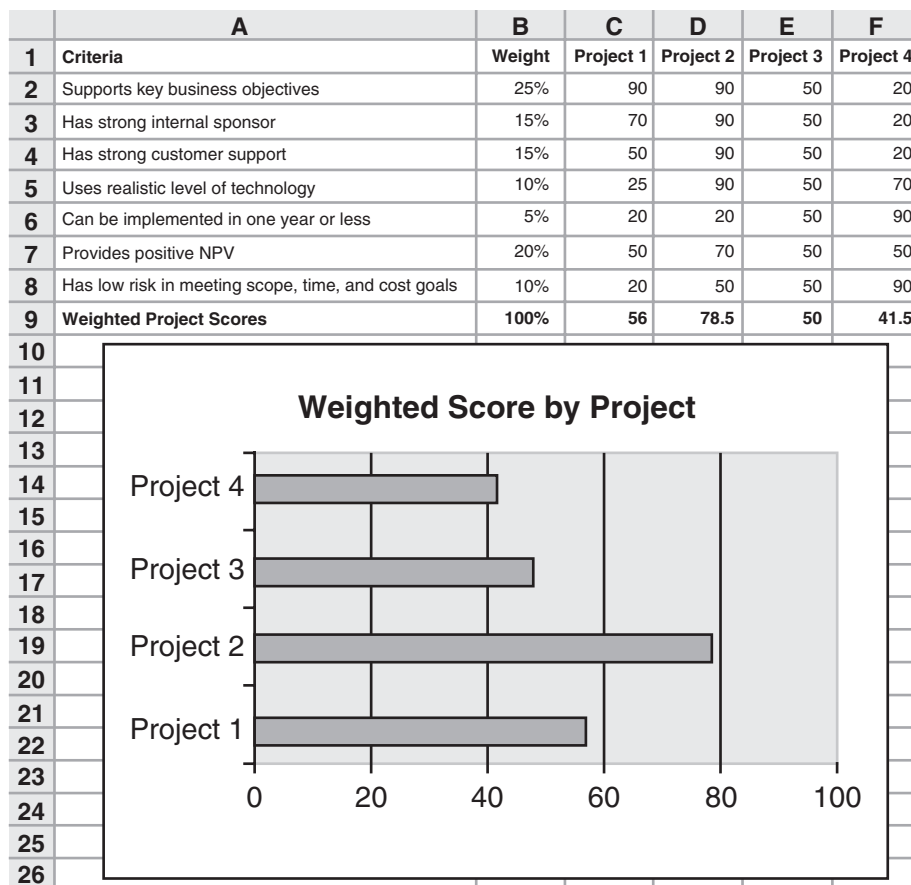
| | A | B | C | D | E | F |
|---|---|---|---|---|---|---|
| 1 | Criteria | Weight | Project 1 | Project 2 | Project 3 | Project 4 |
| 2 | Supports key business objectives | 25% | 90 | 90 | 50 | 20 |
| 3 | Has strong internal sponsor | 15% | 70 | 90 | 50 | 20 |
| 4 | Has strong customer support | 15% | 50 | 90 | 50 | 20 |
| 5 | Uses realistic level of technology | 10% | 25 | 90 | 50 | 70 |
| 6 | Can be implemented in one year or less | 5% | 20 | 20 | 50 | 90 |
| 7 | Provides positive NPV | 20% | 50 | 70 | 50 | 50 |
| 8 | Has low risk in meeting scope, time, and cost goals | 10% | 20 | 50 | 50 | 90 |
| 9 | Weighted Project Scores | 100% | 56 | 78.5 | 50 | 41.5 |

10 11 12 13 14 15 16 17 18 19 20 21 22 23 24 25 26

Weighted Score by Project

Project 4
Project 3
Project 2
Project 1

0 20 40 60 80 100